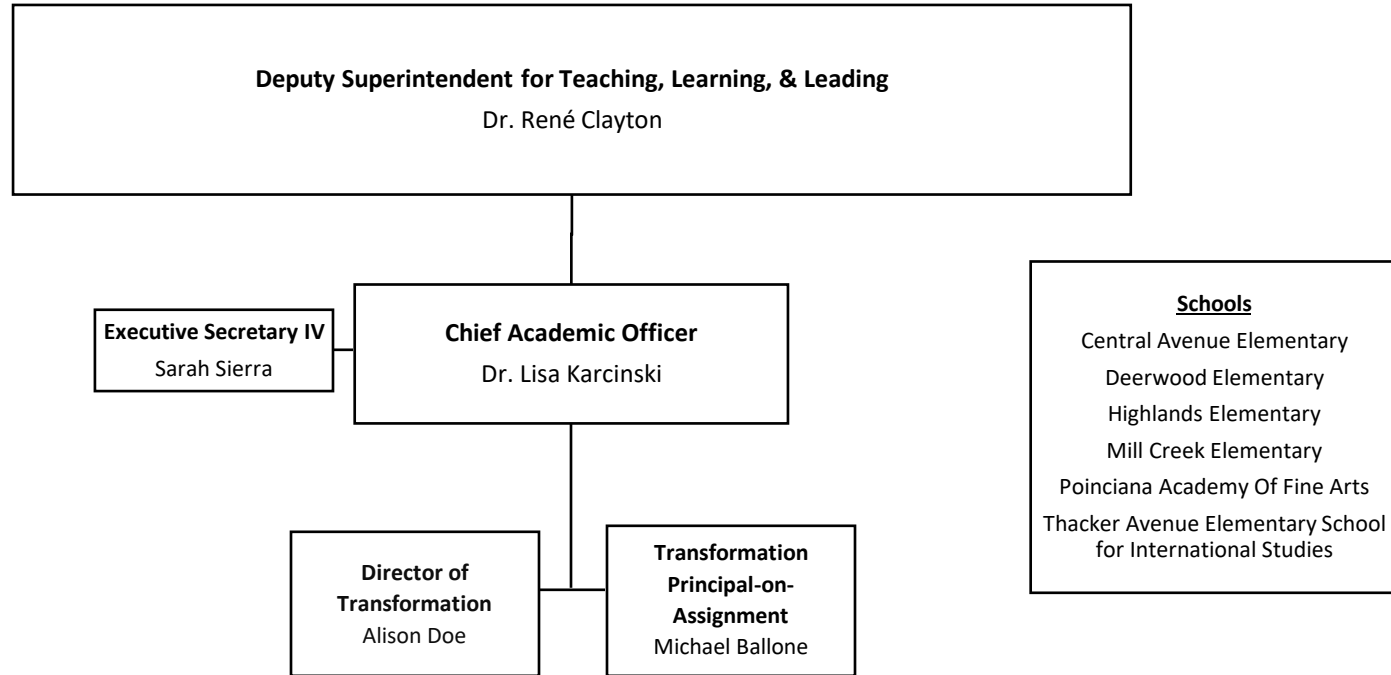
Deputy Superintendent for Teaching, Learning, & Leading
Dr. René Clayton

Executive Secretary IV
Sarah Sierra

Chief Academic Officer
Dr. Lisa Karcinski

Director of Transformation
Alison Doe

Transformation Principal-on-Assignment
Michael Ballone

Schools
Central Avenue Elementary
Deerwood Elementary
Highlands Elementary
Mill Creek Elementary
Poinciana Academy Of Fine Arts
Thacker Avenue Elementary School for International Studies